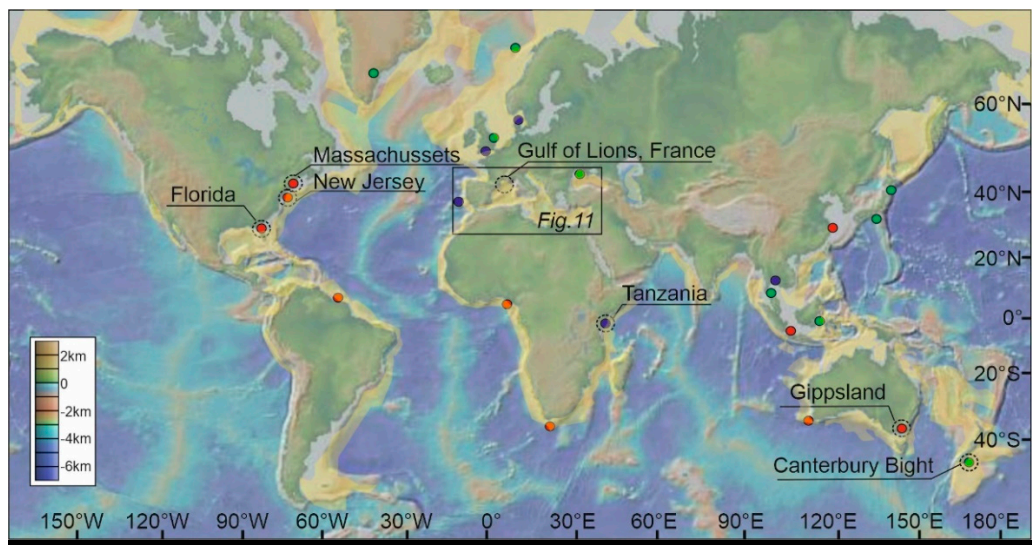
Massachussets
Gulf of Lions, France
New Jersey
Florida
Fig.11
Tanzania
Gippsland
Canterbury Bight
60°N
40°N
20°N
0°
20°S
40°S
2km
0
-2km
-4km
-6km
150°W 120°W 90°W 60°W 30°W 0° 30°E 60°E 90°E 120°E 150°E 180°E